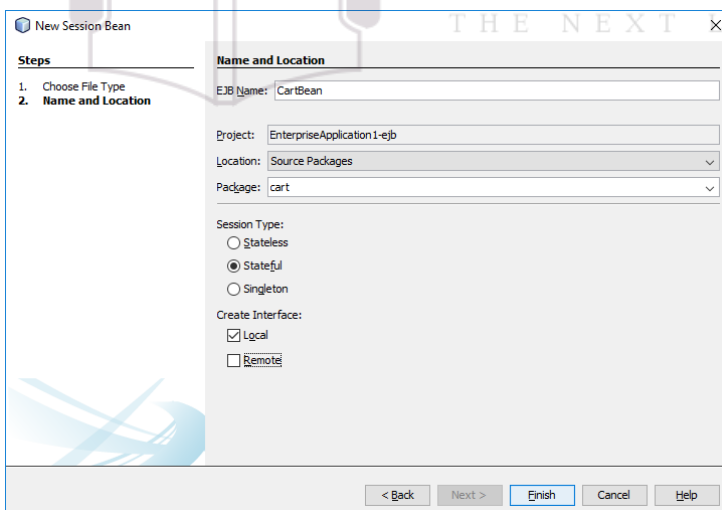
New Session Bean

THE NEXT

×

Steps

1. Choose File Type
2. Name and Location

Name and Location

EJB Name: CartBean

Project: EnterpriseApplication1-ejb

Location: Source Packages

Package: cart

Session Type:

Stateless

Stateful

Singleton

Create Interface:

Local

Remote

< Back | Next > | Finish | Cancel | Help